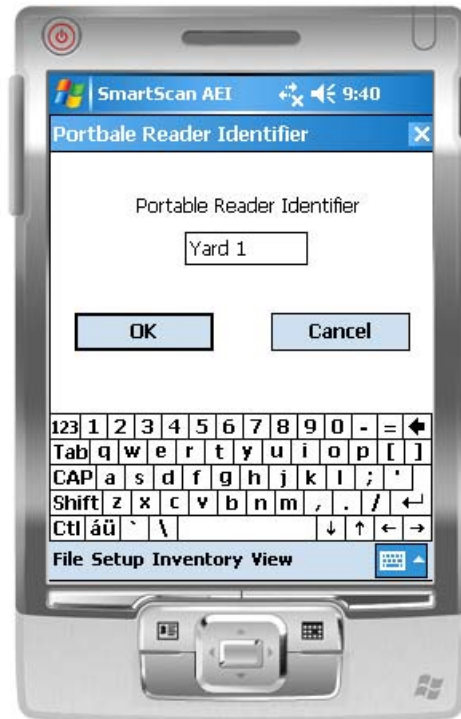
SmartScan AEI 9:40

Portbale Reader Identifier

Portable Reader Identifier

Yard 1

OK

Cancel

123 1 2 3 4 5 6 7 8 9 0 - =
Tab q w e r t y u i o p [ ]
CAP a s d f g h j k l ; '
Shift z x c v b n m , . /
Ctl áü ` \ ↓ ↑ ← →

File Setup Inventory View